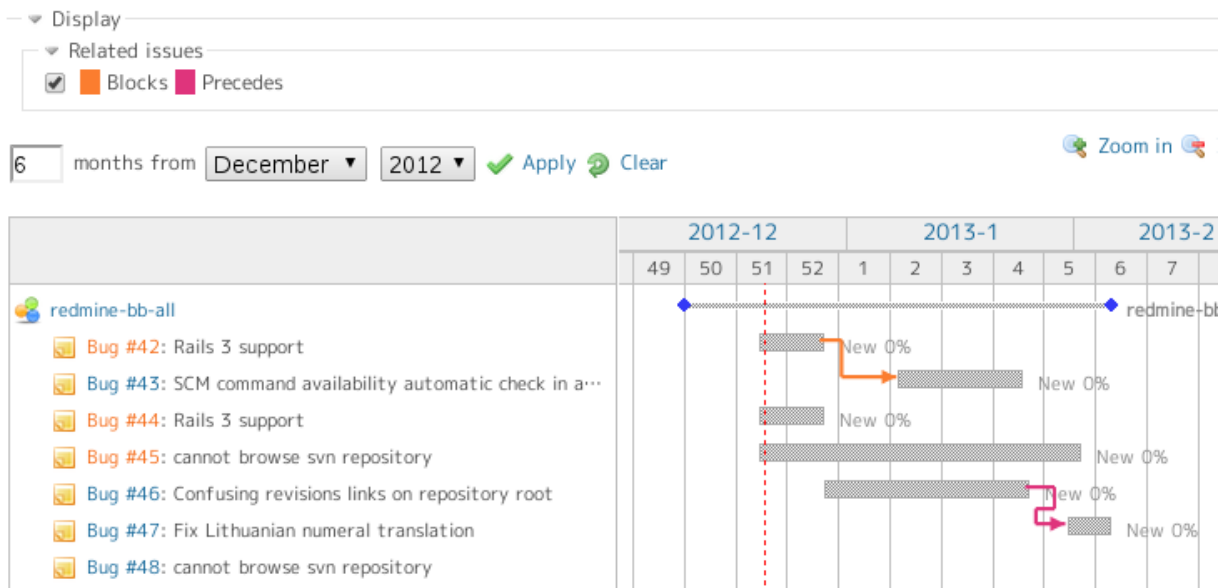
Display

Related issues

Blocks Precedes

6 months from December 2012 Apply Clear

Zoom in

| | 2012-12 | | | | 2013-1 | | | | | 2013-2 | |
|---|---|---|---|---|---|---|---|---|---|---|---|
| | 49 | 50 | 51 | 52 | 1 | 2 | 3 | 4 | 5 | 6 | 7 |

redmine-bb-all
Bug #42: Rails 3 support
Bug #43: SCM command availability automatic check in a…
Bug #44: Rails 3 support
Bug #45: cannot browse svn repository
Bug #46: Confusing revisions links on repository root
Bug #47: Fix Lithuanian numeral translation
Bug #48: cannot browse svn repository

redmine-bb
New 0%
New 0%
New 0%
New 0%
New 0%
New 0%